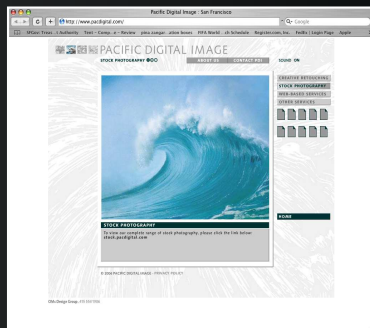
Pacific Digital Image : San Francisco

http://www.pacdigital.com/

Google

MGovi Treas...t Authority Text - Comp...e - Review pino.zungar...ation boxes FIFA World ...ch Schedule Register.com, Inc... PacBis | Login Page Apple

PACIFIC DIGITAL IMAGE

STOCK PHOTOGRAPHY

ABOUT US CONTACT PDI

SOUND ON

CREATIVE RETOUCHING
STOCK PHOTOGRAPHY
WEB-BASED SERVICES
OTHER SERVICES

STOCK PHOTOGRAPHY

To view our complete range of stock photography, please click the link below:
stock.pacdigital.com

HOME

© 2006 PACIFIC DIGITAL IMAGE · PRIVACY POLICY

DNA Design Group